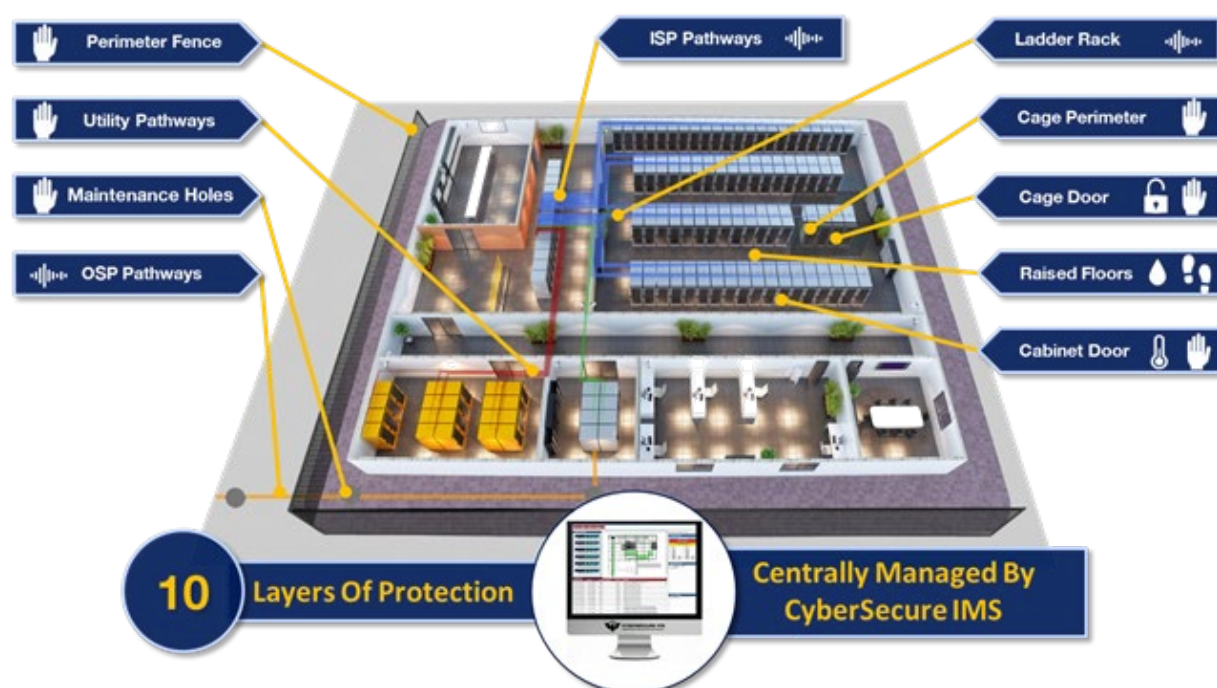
Perimeter Fence

Utility Pathways

Maintenance Holes

OSP Pathways

ISP Pathways

Ladder Rack

Cage Perimeter

Cage Door

Raised Floors

Cabinet Door

10

Layers Of Protection

Centrally Managed By CyberSecure IMS